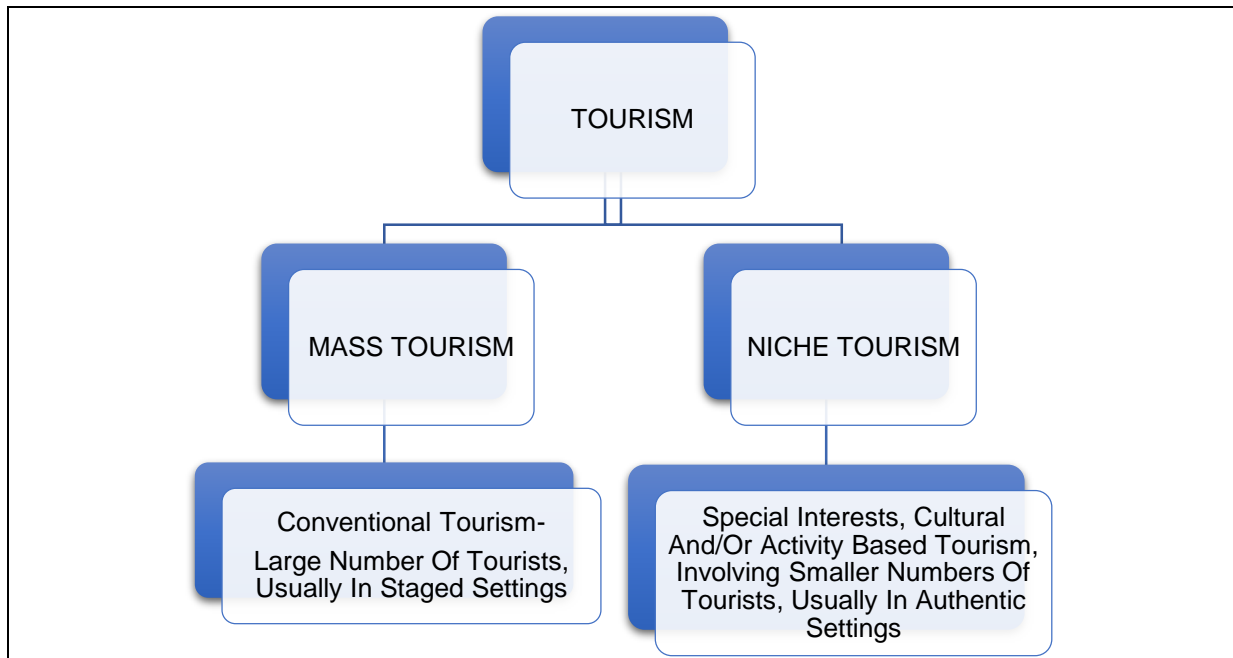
TOURISM

MASS TOURISM

NICHE TOURISM

Conventional Tourism-
Large Number Of Tourists, Usually In Staged Settings

Special Interests, Cultural And/Or Activity Based Tourism, Involving Smaller Numbers Of Tourists, Usually In Authentic Settings